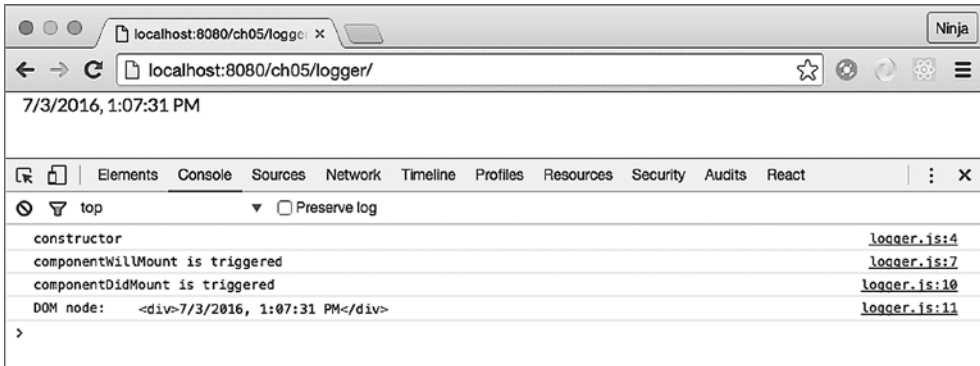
localhost:8080/ch05/logge ×

Ninja

localhost:8080/ch05/logger/

7/3/2016, 1:07:31 PM

Elements Console Sources Network Timeline Profiles Resources Security Audits React

top ▼ Preserve log

constructor logger.js:4
componentWillMount is triggered logger.js:7
componentDidMount is triggered logger.js:10
DOM node: <div>7/3/2016, 1:07:31 PM</div> logger.js:11

>